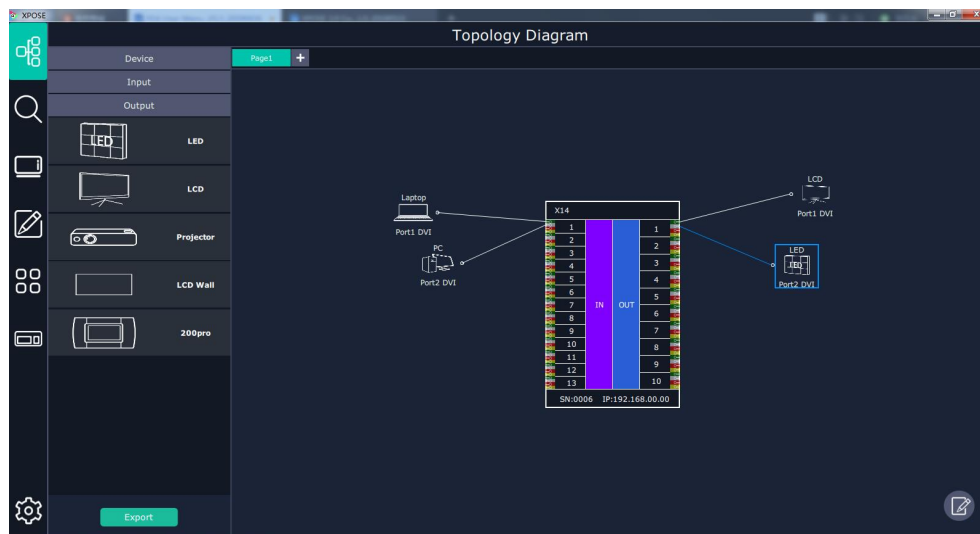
XPOSE

Topology Diagram

Device
Input
Output

LED
LED
LCD
Projector
LCD Wall
200pro

Export

Page1 +

Laptop
Port1 DVI
PC
Port2 DVI

X14
1
2
3
4
5
6
7
8
9
10
11
12
13
IN
OUT
1
2
3
4
5
6
7
8
9
10
SN:0006 IP:192.168.00.00

LCD
Port1 DVI
LED
LED
Port2 DVI